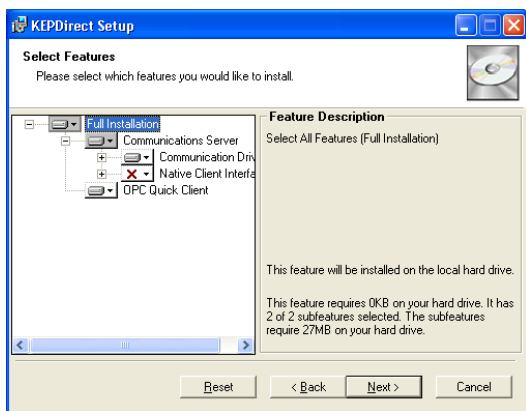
KEPDirect Setup

Select Features

Please select which features you would like to install.

Full Installation
Communications Server
Communication Driv
Native Client Interfa
OPC Quick Client

Feature Description

Select All Features (Full Installation)

This feature will be installed on the local hard drive.

This feature requires 0KB on your hard drive. It has 2 of 2 subfeatures selected. The subfeatures require 27MB on your hard drive.

Reset

< Back

Next >

Cancel